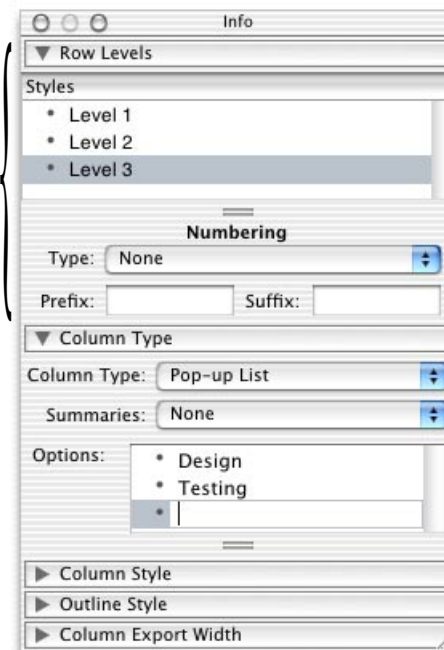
Info

▼ Row Levels

Styles

• Level 1
• Level 2
• Level 3

Numbering

Type: None

Prefix: Suffix:

▼ Column Type

Column Type: Pop-up List

Summaries: None

Options:
• Design
• Testing
•

▶ Column Style

▶ Outline Style

▶ Column Export Width